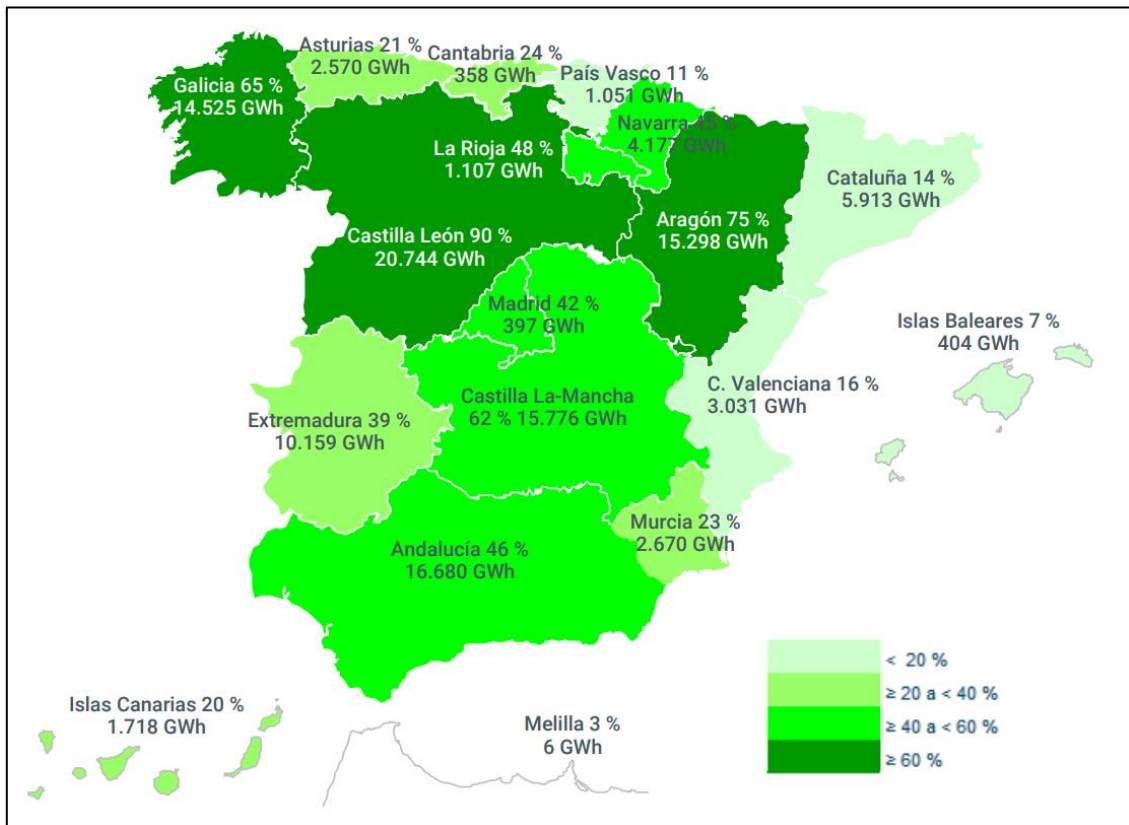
Asturias 21 %
2.570 GWh

Cantabria 24 %
358 GWh

País Vasco 11 %
1.051 GWh

Galicia 65 %
14.525 GWh

Navarra 45 %
4.177 GWh

La Rioja 48 %
1.107 GWh

Cataluña 14 %
5.913 GWh

Aragón 75 %
15.298 GWh

Castilla León 90 %
20.744 GWh

Madrid 42 %
397 GWh

Islas Baleares 7 %
404 GWh

C. Valenciana 16 %
3.031 GWh

Castilla La-Mancha
62 % 15.776 GWh

Extremadura 39 %
10.159 GWh

Murcia 23 %
2.670 GWh

Andalucía 46 %
16.680 GWh

< 20 %
≥ 20 a < 40 %
≥ 40 a < 60 %
≥ 60 %

Islas Canarias 20 %
1.718 GWh

Melilla 3 %
6 GWh